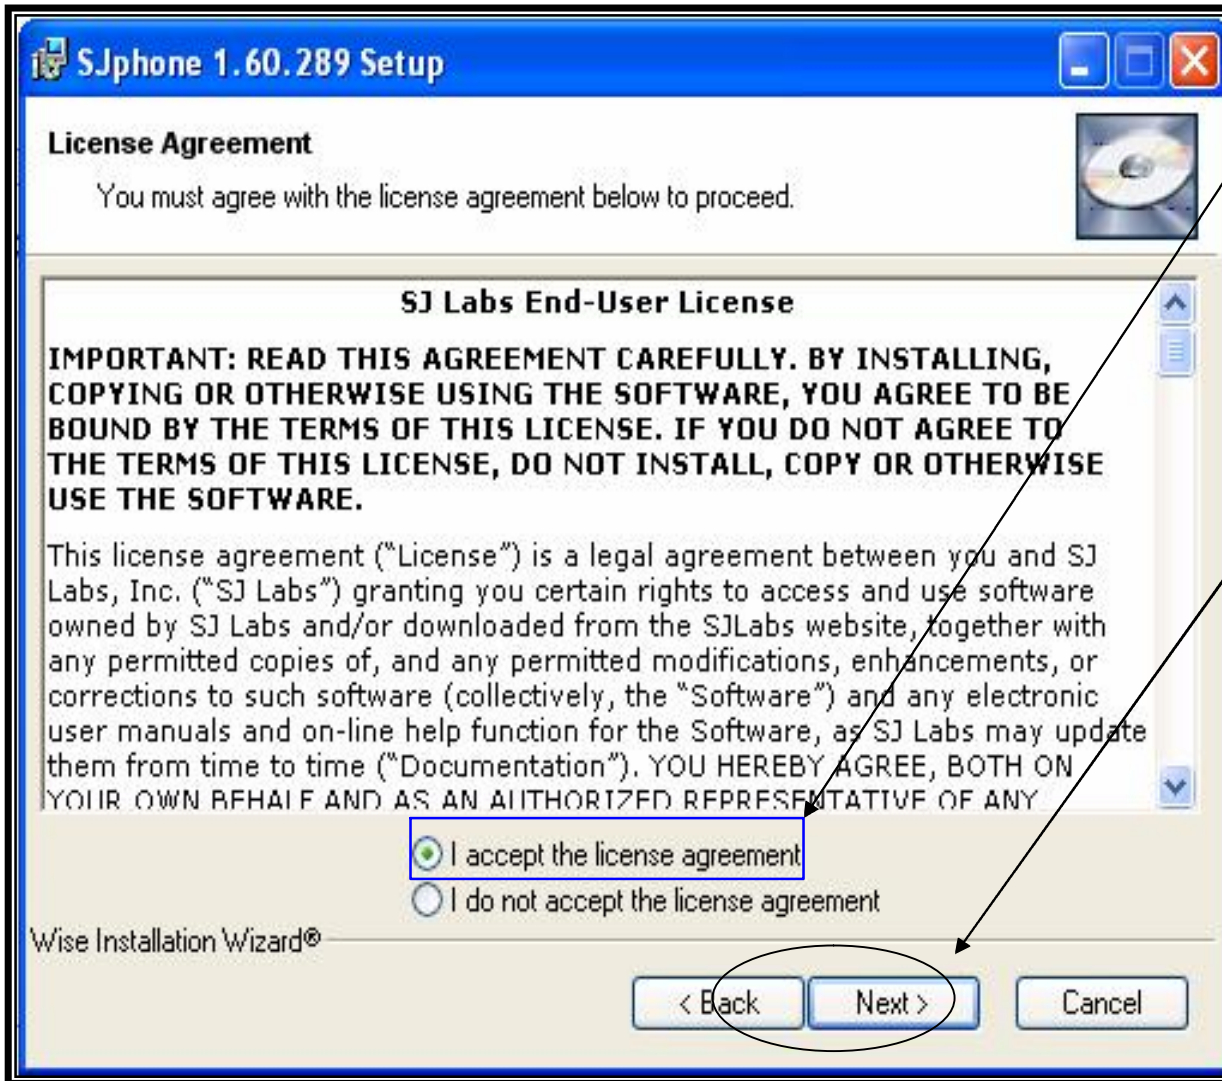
SJphone 1.60.289 Setup

License Agreement

You must agree with the license agreement below to proceed.

SJ Labs End-User License

IMPORTANT: READ THIS AGREEMENT CAREFULLY. BY INSTALLING, COPYING OR OTHERWISE USING THE SOFTWARE, YOU AGREE TO BE BOUND BY THE TERMS OF THIS LICENSE. IF YOU DO NOT AGREE TO THE TERMS OF THIS LICENSE, DO NOT INSTALL, COPY OR OTHERWISE USE THE SOFTWARE.

This license agreement ("License") is a legal agreement between you and SJ Labs, Inc. ("SJ Labs") granting you certain rights to access and use software owned by SJ Labs and/or downloaded from the SJLabs website, together with any permitted copies of, and any permitted modifications, enhancements, or corrections to such software (collectively, the "Software") and any electronic user manuals and on-line help function for the Software, as SJ Labs may update them from time to time ("Documentation"). YOU HEREBY AGREE, BOTH ON YOUR OWN BEHALF AND AS AN AUTHORIZED REPRESENTATIVE OF ANY

I accept the license agreement

I do not accept the license agreement

Wise Installation Wizard®

< Back

Next >

Cancel